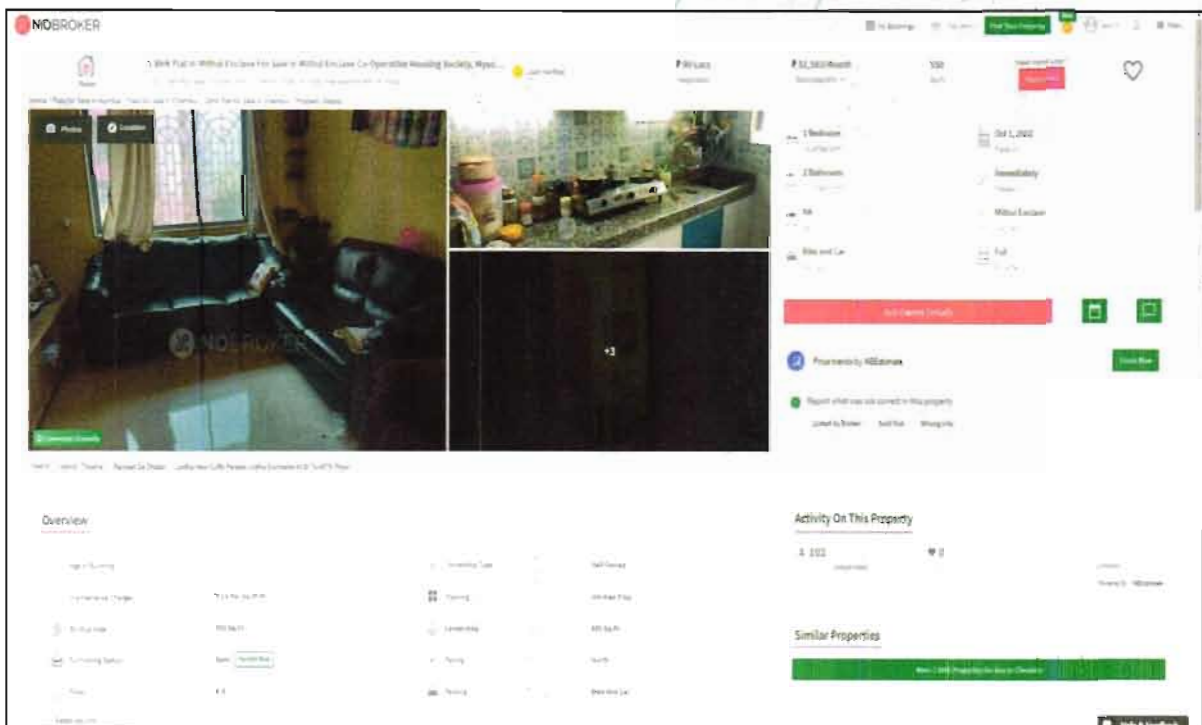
NOBROKER

Post Your Property

1 BHK Flat In Mittal Enclave For Sale In Mittal Enclave Co-Operative Housing Society, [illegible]

₹ 90 Lacs

₹ 32,563/Month

550

Photos

Location

1 Bedroom

Oct 1, 2022

1 Bathroom

Immediately

NA

Mittal Enclave

Bike and Car

Full

NOBROKER

+3

Get Owner Details

Property by NBEstimate

Check Now

Report what was not correct in this property

Listed by Broker

Sold Out

Wrong Info

Overview

Activity On This Property

Similar Properties

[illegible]